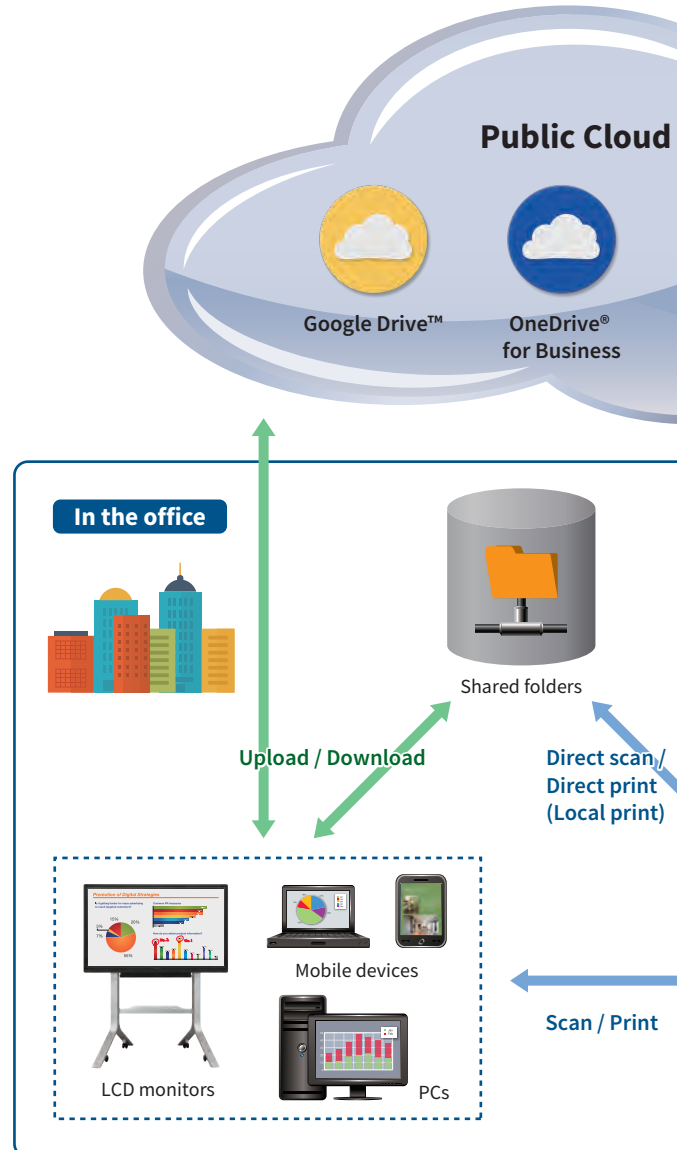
Public Cloud

Google Drive™

OneDrive® for Business

In the office

Shared folders

Upload / Download

Direct scan / Direct print (Local print)

Promotion of Digital Strategies

Mobile devices

LCD monitors

PCs

Scan / Print